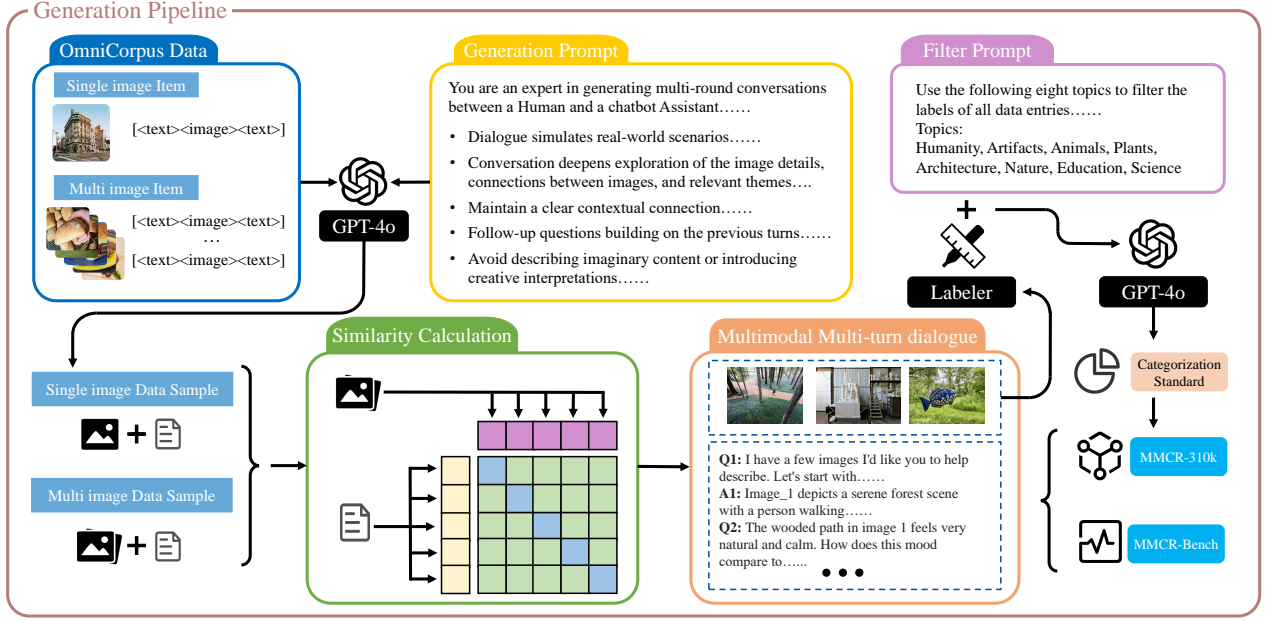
Generation Pipeline

OmniCorpus Data

Single image Item

[<text><image><text>]

Multi image Item

[<text><image><text>]
…
[<text><image><text>]

GPT-4o

Generation Prompt

You are an expert in generating multi-round conversations between a Human and a chatbot Assistant……

- Dialogue simulates real-world scenarios……
- Conversation deepens exploration of the image details, connections between images, and relevant themes….
- Maintain a clear contextual connection……
- Follow-up questions building on the previous turns……
- Avoid describing imaginary content or introducing creative interpretations……

Filter Prompt

Use the following eight topics to filter the labels of all data entries……
Topics:
Humanity, Artifacts, Animals, Plants, Architecture, Nature, Education, Science

+

Labeler

GPT-4o

Categorization Standard

MMCR-310k

MMCR-Bench

Single image Data Sample

+

Multi image Data Sample

+

Similarity Calculation

Multimodal Multi-turn dialogue

**Q1:** I have a few images I'd like you to help describe. Let's start with……
**A1:** Image_1 depicts a serene forest scene with a person walking……
**Q2:** The wooded path in image 1 feels very natural and calm. How does this mood compare to…...
• • •